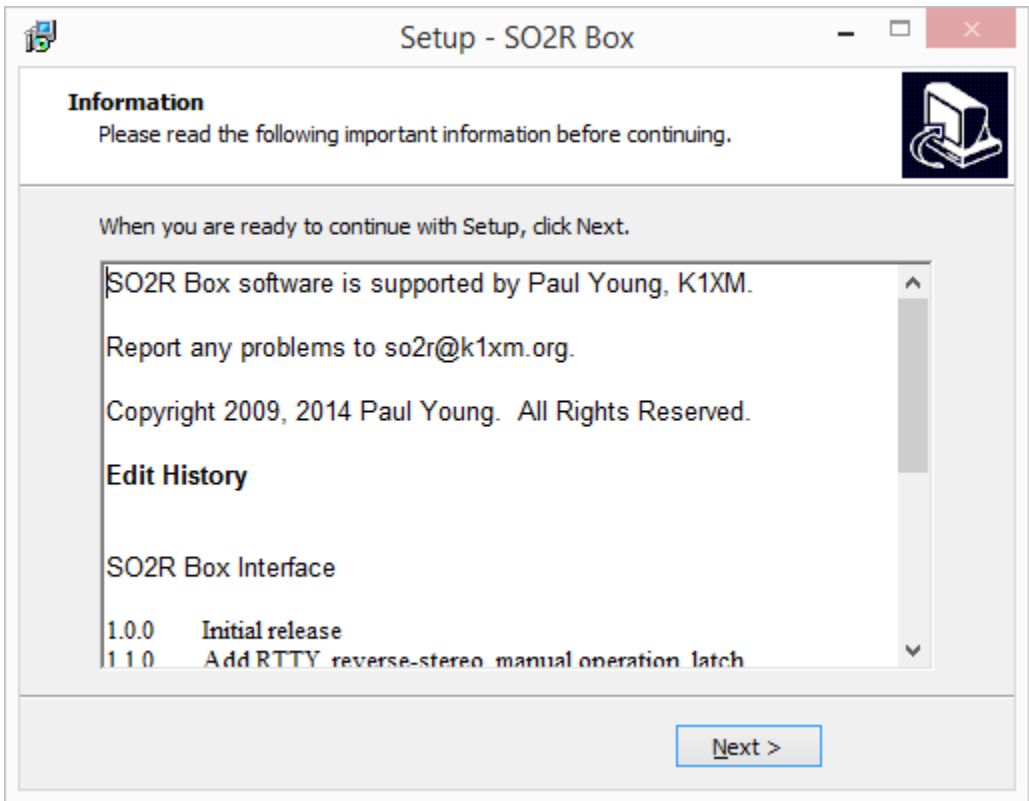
Setup - SO2R Box

Information
Please read the following important information before continuing.

When you are ready to continue with Setup, click Next.

SO2R Box software is supported by Paul Young, K1XM.

Report any problems to so2r@k1xm.org.

Copyright 2009, 2014 Paul Young. All Rights Reserved.

Edit History

SO2R Box Interface

1.0.0 Initial release
1.1.0 Add RTTY, reverse-stereo, manual operation, latch

Next >